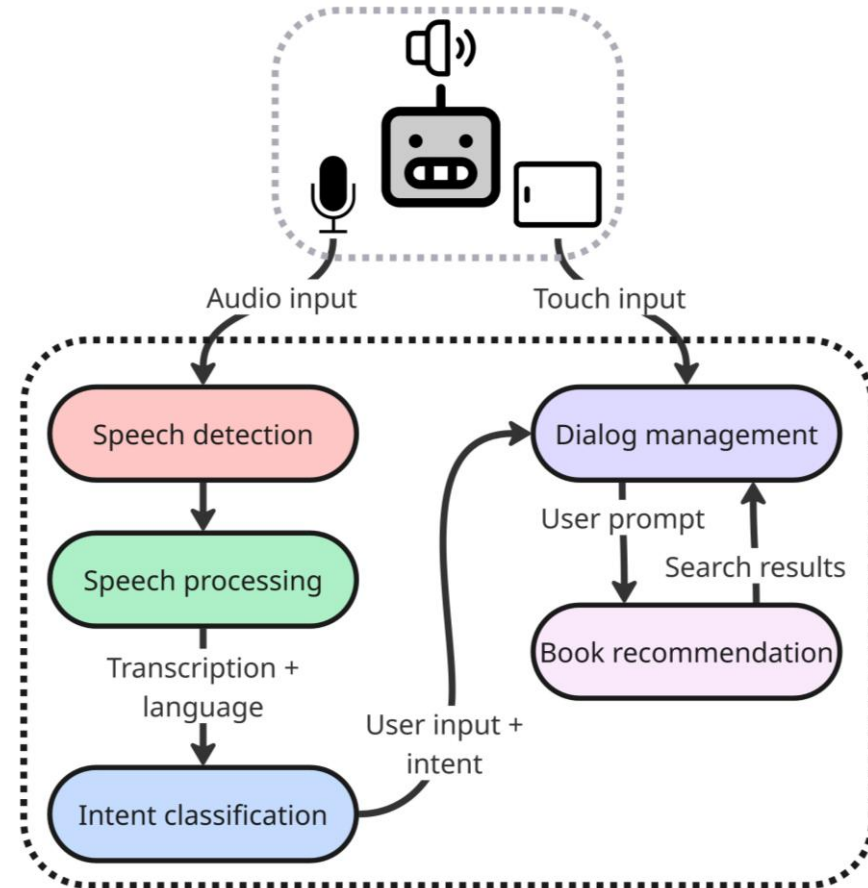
Audio input

Touch input

Speech detection

Dialog management

User prompt

Speech processing

Search results

Book recommendation

Transcription + language

User input + intent

Intent classification